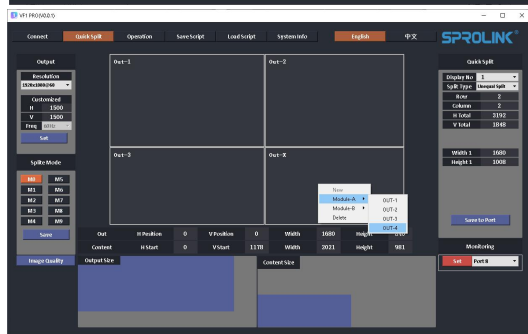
VF1 PRO(V0.0.5)

Connect | Quick Split | Operation | Save Script | Load Script | System Info | English | 中文

SPROLINK

Output
Resolution
1920x1080@60
Customized
H 1500
V 1500
Freq 60Hz
Set

Splite Mode
M0 M5
M1 M6
M2 M7
M3 M8
M4 M9
Save

Image Quality

Out-1
Out-2
Out-3
Out-X

New
Module-A
Module-B
Delete

OUT-1
OUT-2
OUT-3
OUT-4

| Out | H Position | 0 | V Position | 0 | Width | 1680 | Height | |
|---|---|---|---|---|---|---|---|---|
| Content | H Start | 0 | V Start | 1178 | Width | 2021 | Height | 981 |

Output Size
Content Size

Quick Split
Display No 1
Split Type Unequal Split
Row 2
Column 2
H Total 3192
V Total 1848

Width 1 1680
Height 1 1008

Save to Port

Monitoring
Set Port B